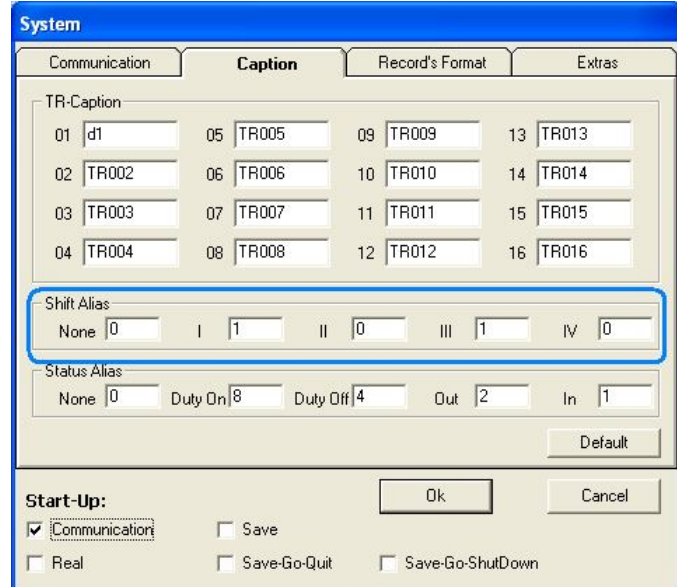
System

Communication | Caption | Record's Format | Extras

TR-Caption

01 d1
05 TR005
09 TR009
13 TR013

02 TR002
06 TR006
10 TR010
14 TR014

03 TR003
07 TR007
11 TR011
15 TR015

04 TR004
08 TR008
12 TR012
16 TR016

Shift Alias
None 0 I 1 II 0 III 1 IV 0

Status Alias
None 0 Duty On 8 Duty Off 4 Out 2 In 1

Default

Start-Up:
Ok
Cancel

☑ Communication
☐ Save
☐ Real
☐ Save-Go-Quit
☐ Save-Go-ShutDown